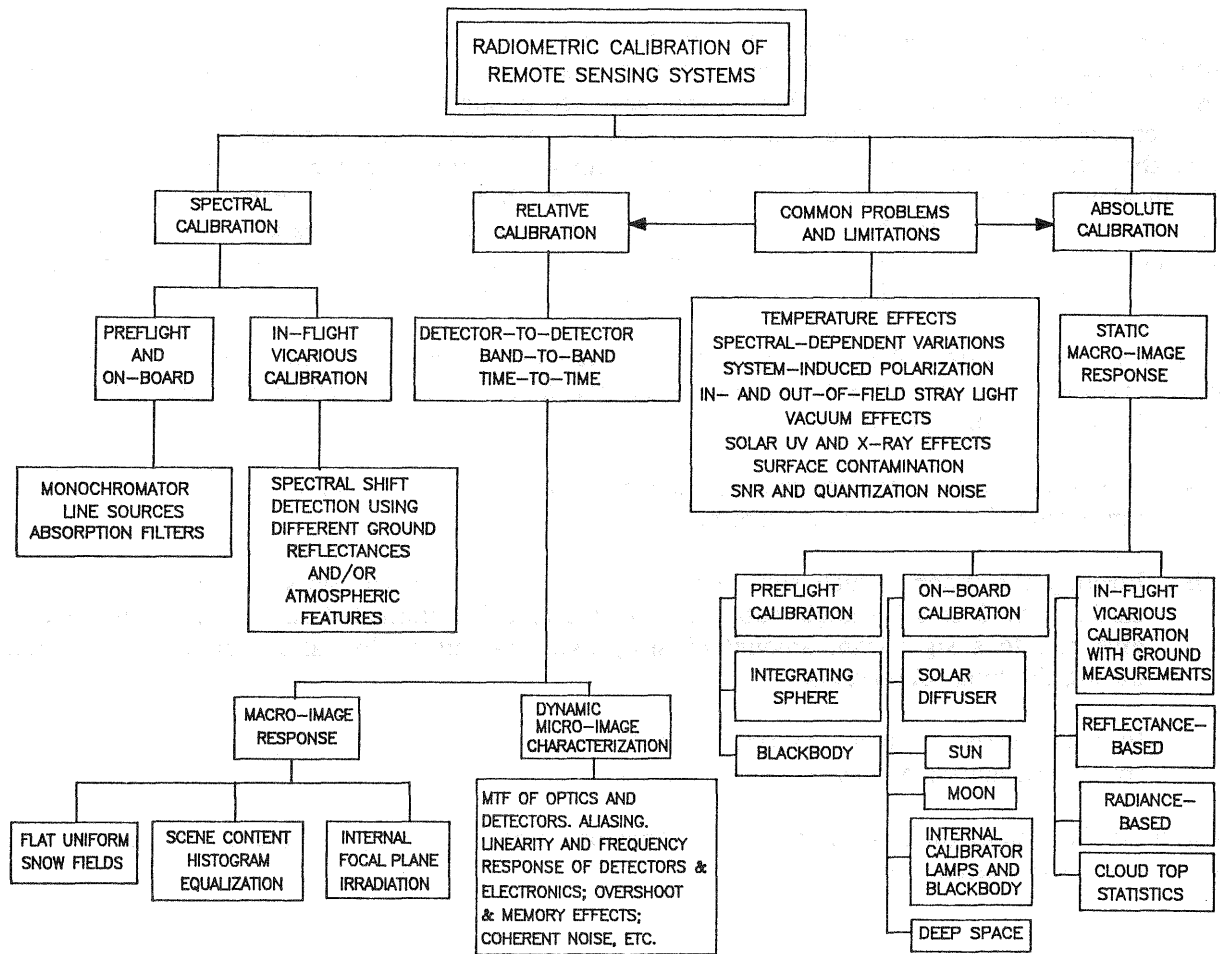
RADIOMETRIC CALIBRATION OF REMOTE SENSING SYSTEMS

SPECTRAL CALIBRATION

RELATIVE CALIBRATION

COMMON PROBLEMS AND LIMITATIONS

ABSOLUTE CALIBRATION

PREFLIGHT AND ON-BOARD

IN-FLIGHT VICARIOUS CALIBRATION

DETECTOR-TO-DETECTOR
BAND-TO-BAND
TIME-TO-TIME

TEMPERATURE EFFECTS
SPECTRAL-DEPENDENT VARIATIONS
SYSTEM-INDUCED POLARIZATION
IN- AND OUT-OF-FIELD STRAY LIGHT
VACUUM EFFECTS
SOLAR UV AND X-RAY EFFECTS
SURFACE CONTAMINATION
SNR AND QUANTIZATION NOISE

STATIC MACRO-IMAGE RESPONSE

MONOCHROMATOR
LINE SOURCES
ABSORPTION FILTERS

SPECTRAL SHIFT DETECTION USING DIFFERENT GROUND REFLECTANCES AND/OR ATMOSPHERIC FEATURES

PREFLIGHT CALIBRATION

INTEGRATING SPHERE

BLACKBODY

ON-BOARD CALIBRATION

SOLAR DIFFUSER

SUN

MOON

INTERNAL CALIBRATOR LAMPS AND BLACKBODY

DEEP SPACE

IN-FLIGHT VICARIOUS CALIBRATION WITH GROUND MEASUREMENTS

REFLECTANCE-BASED

RADIANCE-BASED

CLOUD TOP STATISTICS

MACRO-IMAGE RESPONSE

DYNAMIC MICRO-IMAGE CHARACTERIZATION

FLAT UNIFORM SNOW FIELDS

SCENE CONTENT HISTOGRAM EQUALIZATION

INTERNAL FOCAL PLANE IRRADIATION

MTF OF OPTICS AND DETECTORS. ALIASING. LINEARITY AND FREQUENCY RESPONSE OF DETECTORS & ELECTRONICS; OVERSHOOT & MEMORY EFFECTS; COHERENT NOISE, ETC.